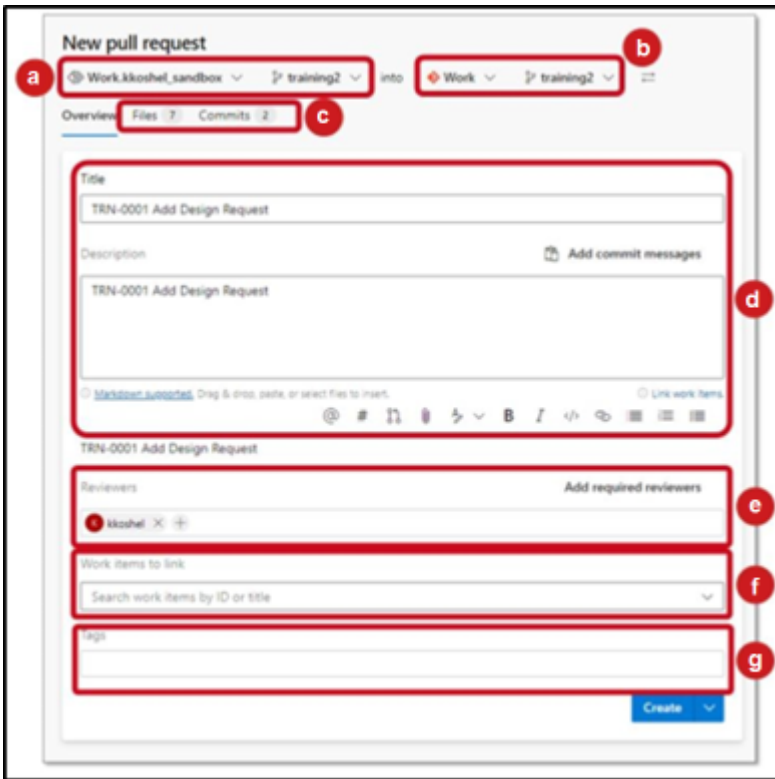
New pull request

a Work.kkoshel_sandbox training2 into Work training2 b

Overview Files 7 Commits 2 c

Title

TRN-0001 Add Design Request

Description

Add commit messages

TRN-0001 Add Design Request

d

Markdown supported. Drag & drop, paste, or select files to insert.

Link work items.

@ # B I

TRN-0001 Add Design Request

Reviewers

Add required reviewers

kkoshel

e

Work items to link

Search work items by ID or title

f

Tags

g

Create